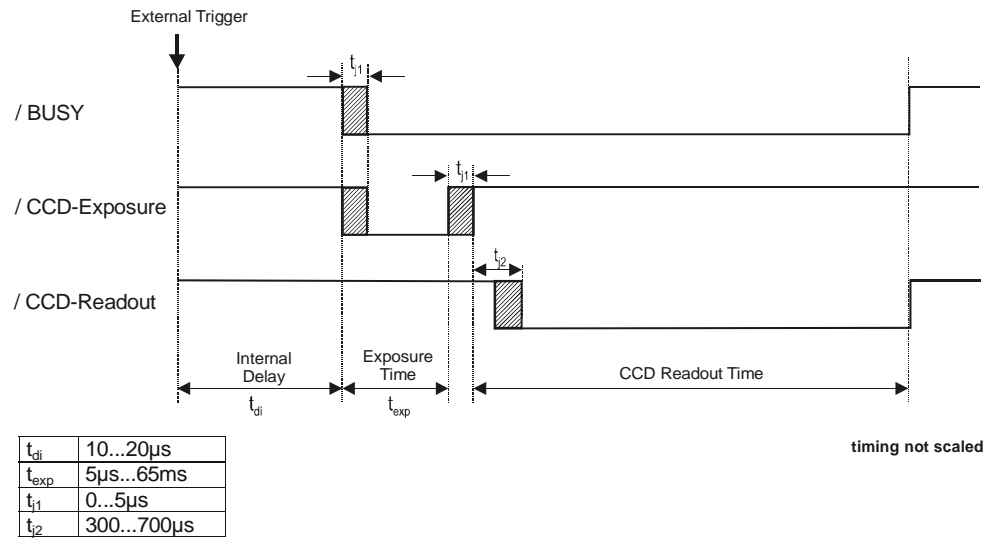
External Trigger

$t_{j1}$

/ BUSY

$t_{j1}$

/ CCD-Exposure

$t_{j2}$

/ CCD-Readout

Internal Delay

Exposure Time

CCD Readout Time

$t_{di}$

$t_{exp}$

| | |
|---|---|
| $t_{di}$ | 10...20µs |
| $t_{exp}$ | 5µs...65ms |
| $t_{j1}$ | 0...5µs |
| $t_{j2}$ | 300...700µs |

timing not scaled